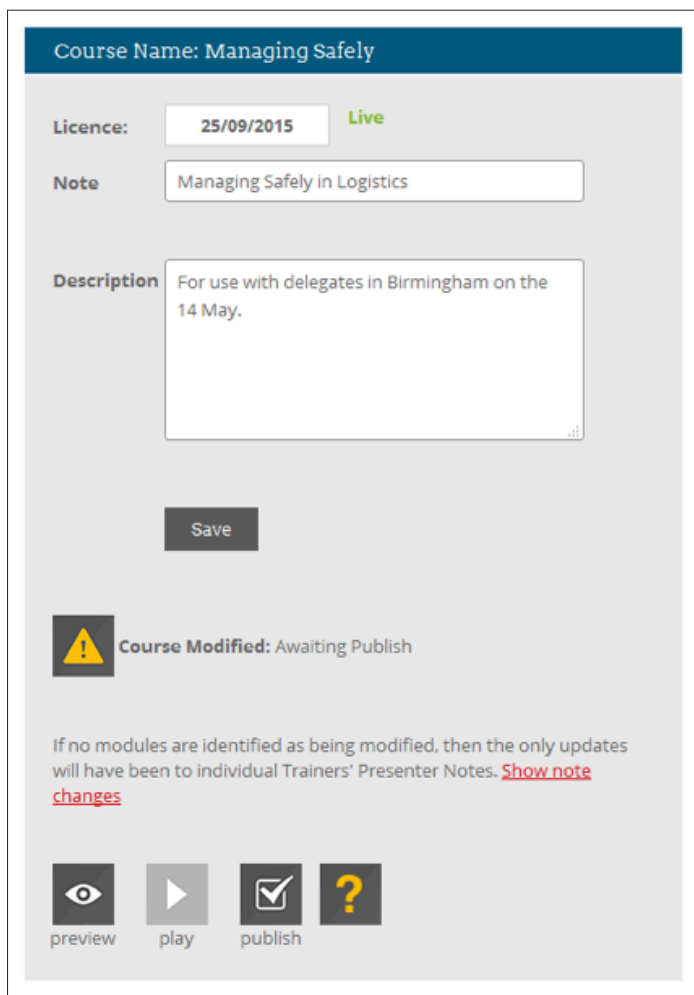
Course Name: Managing Safely

Licence: 25/09/2015 Live

Note Managing Safely in Logistics

Description For use with delegates in Birmingham on the 14 May.

Save

Course Modified: Awaiting Publish

If no modules are identified as being modified, then the only updates will have been to individual Trainers' Presenter Notes. Show note changes

preview play publish ?